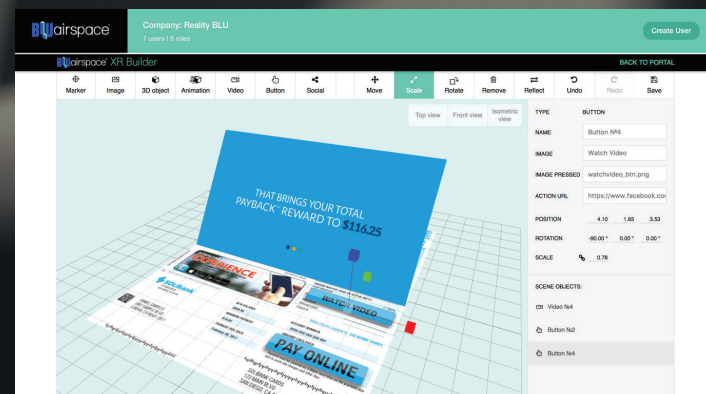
BLU airspace

Company: Reality BLU
7 users | 5 roles

Create User

BLU airspace XR Builder

BACK TO PORTAL

Marker
Image
3D object
Animation
Video
Button
Social
Move
Scale
Rotate
Remove
Reflect
Undo
Redo
Save

Top view
Front view
Isometric view

THAT BRINGS YOUR TOTAL PAYBACK REWARD TO $116.25

EXPERIENCE

SDLBank

WATCH VIDEO

PAY ONLINE

TYPE BUTTON
NAME Button №4
IMAGE Watch Video
IMAGE PRESSED watchvideo_btn.png
ACTION URL https://www.facebook.co
POSITION 4.10 1.85 3.53
ROTATION -90.00 ° 0.00 ° 0.00 °
SCALE 0.78

SCENE OBJECTS:
Video №4
Button №2
Button №4